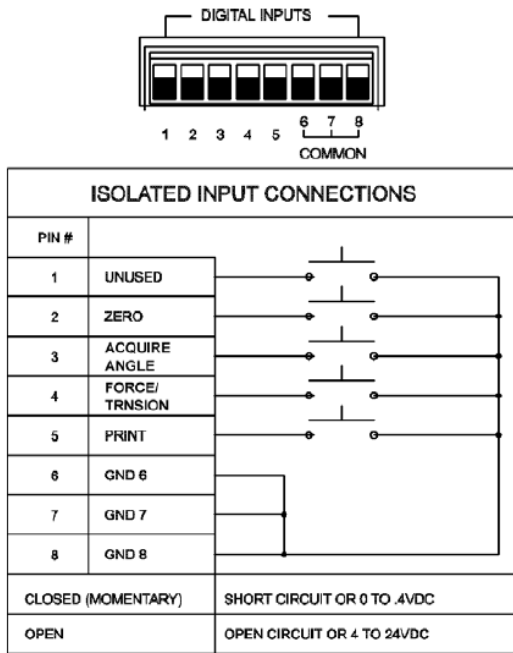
DIGITAL INPUTS

1 2 3 4 5 6 7 8
COMMON

ISOLATED INPUT CONNECTIONS

| PIN # | |
|---|---|
| 1 | UNUSED |
| 2 | ZERO |
| 3 | ACQUIRE ANGLE |
| 4 | FORCE/ TRNSION |
| 5 | PRINT |
| 6 | GND 6 |
| 7 | GND 7 |
| 8 | GND 8 |

| | |
|---|---|
| CLOSED (MOMENTARY) | SHORT CIRCUIT OR 0 TO .4VDC |
| OPEN | OPEN CIRCUIT OR 4 TO 24VDC |